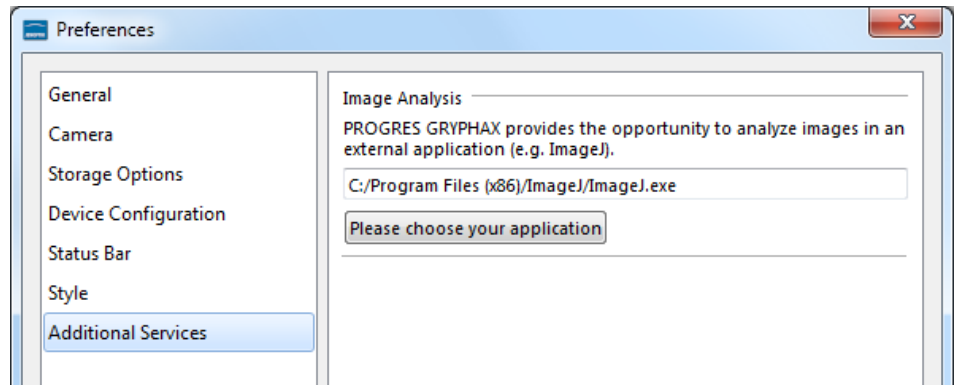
Preferences

General
Camera
Storage Options
Device Configuration
Status Bar
Style
Additional Services

Image Analysis
PROGRES GRYPHAX provides the opportunity to analyze images in an external application (e.g. ImageJ).

C:/Program Files (x86)/ImageJ/ImageJ.exe

Please choose your application